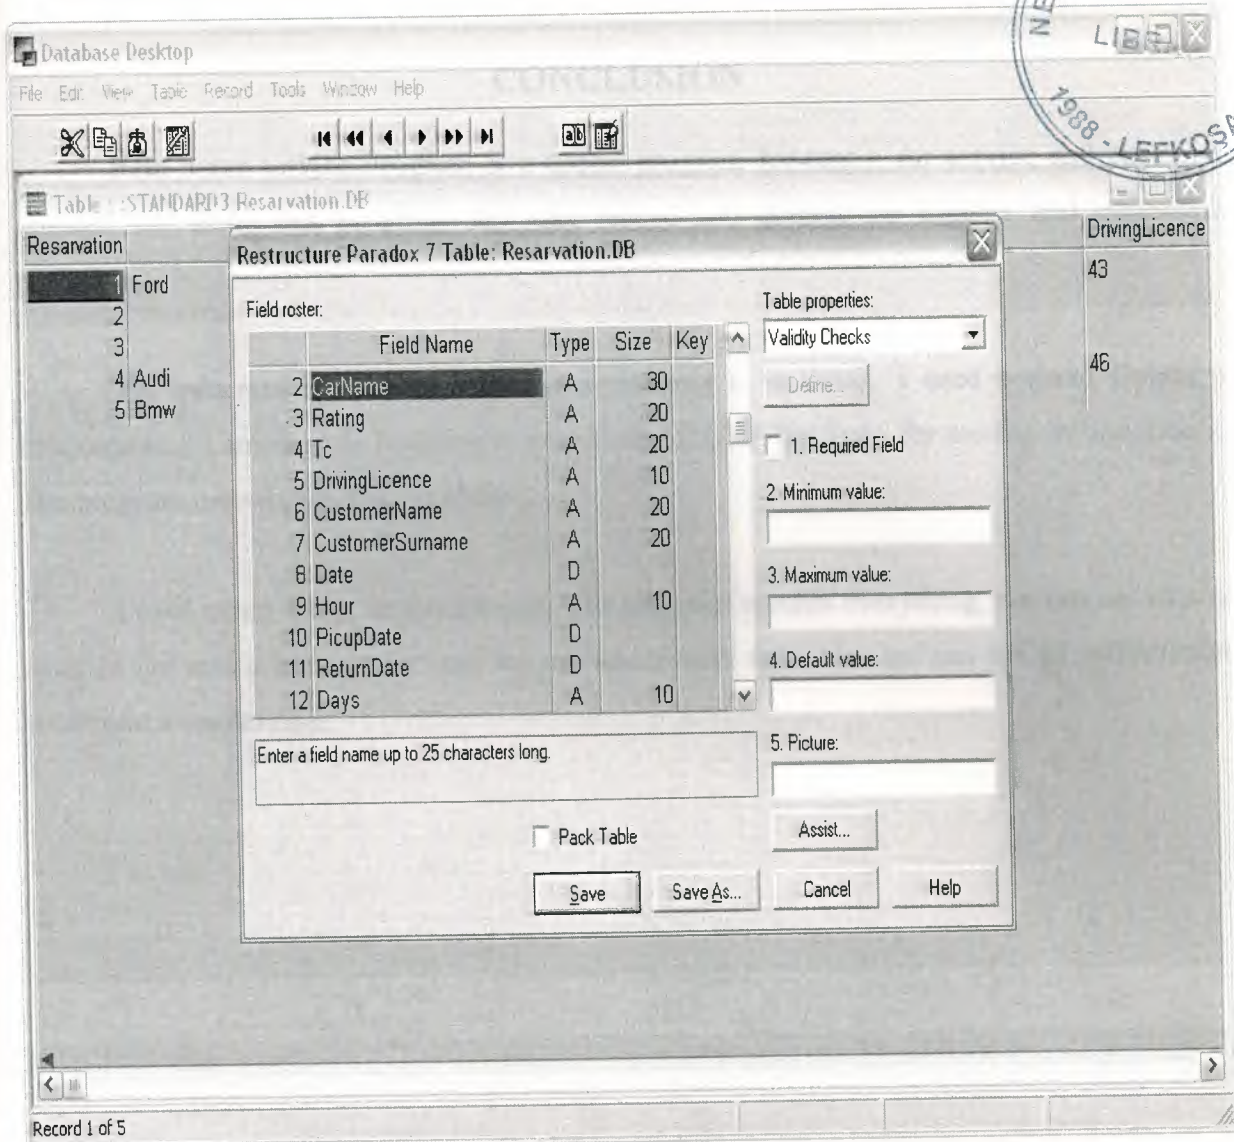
Database Desktop

File Edit View Table Record Tools Window Help

Table : :STANDARD3 Resarvation.DB

| Resarvation | |
|---|---|
| 1 | Ford |
| 2 | |
| 3 | |
| 4 | Audi |
| 5 | Bmw |

| DrivingLicence |
|---|
| 43 |
| 46 |

Restructure Paradox 7 Table: Resarvation.DB

Field roster:

| | Field Name | Type | Size | Key |
|---|---|---|---|---|
| 2 | CarName | A | 30 | |
| 3 | Rating | A | 20 | |
| 4 | Tc | A | 20 | |
| 5 | DrivingLicence | A | 10 | |
| 6 | CustomerName | A | 20 | |
| 7 | CustomerSurname | A | 20 | |
| 8 | Date | D | | |
| 9 | Hour | A | 10 | |
| 10 | PicupDate | D | | |
| 11 | ReturnDate | D | | |
| 12 | Days | A | 10 | |

Enter a field name up to 25 characters long.

Pack Table

Save Save As... Cancel Help

Table properties:
Validity Checks
Define...
1. Required Field
2. Minimum value:
3. Maximum value:
4. Default value:
5. Picture:
Assist...

Record 1 of 5

LIB
1988 - LEFKOŞA
CONCLUSION